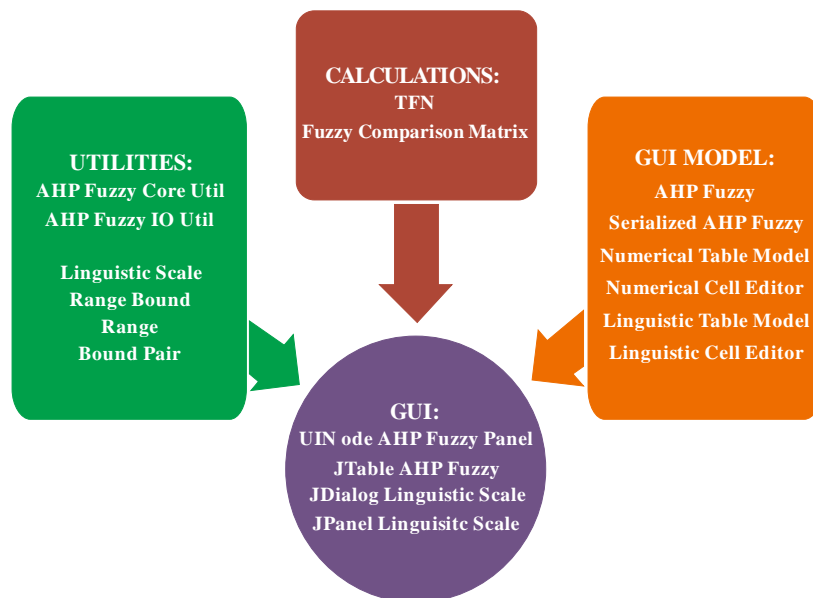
CALCULATIONS:
TFN
Fuzzy Comparison Matrix

UTILITIES:
AHP Fuzzy Core Util
AHP Fuzzy IO Util

Linguistic Scale
Range Bound
Range
Bound Pair

GUI MODEL:
AHP Fuzzy
Serialized AHP Fuzzy
Numerical Table Model
Numerical Cell Editor
Linguistic Table Model
Linguistic Cell Editor

GUI:
UIN ode AHP Fuzzy Panel
JTable AHP Fuzzy
JDialog Linguistic Scale
JPanel Linguisitc Scale